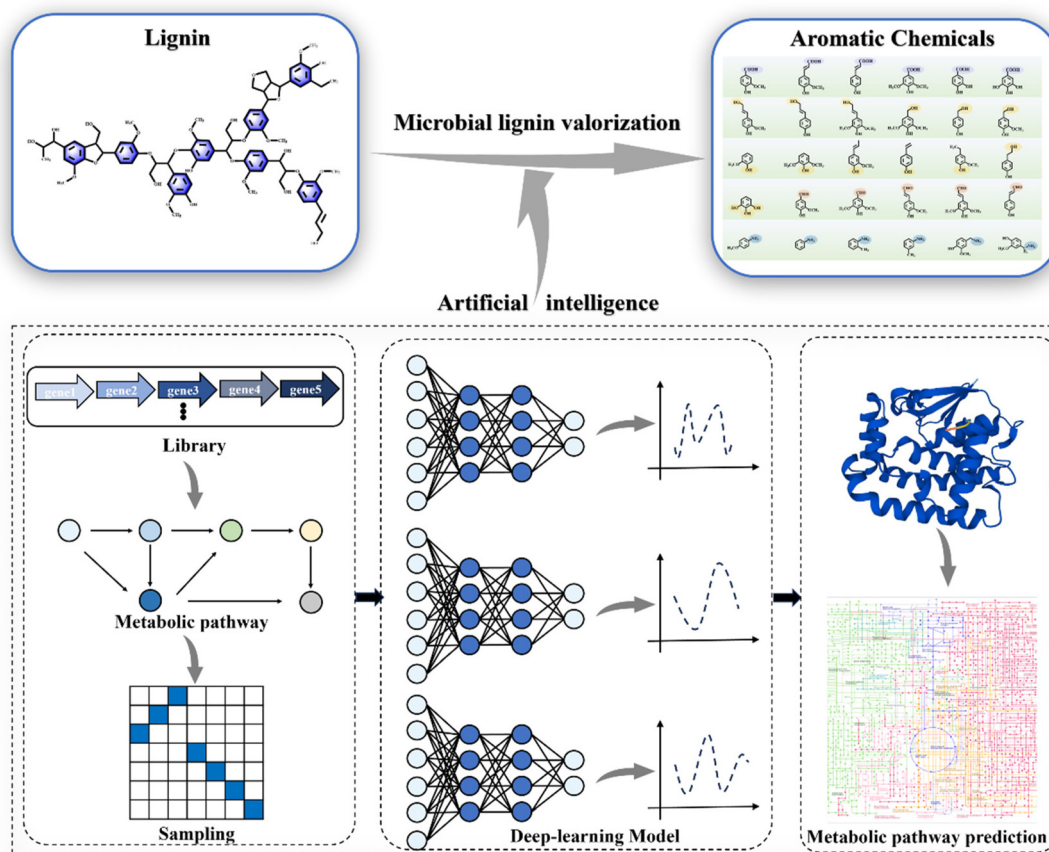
Lignin

Aromatic Chemicals

Microbial lignin valorization

Artificial intelligence

gene1 gene2 gene3 gene4 gene5

Library

Metabolic pathway

Sampling

Deep-learning Model

Metabolic pathway prediction